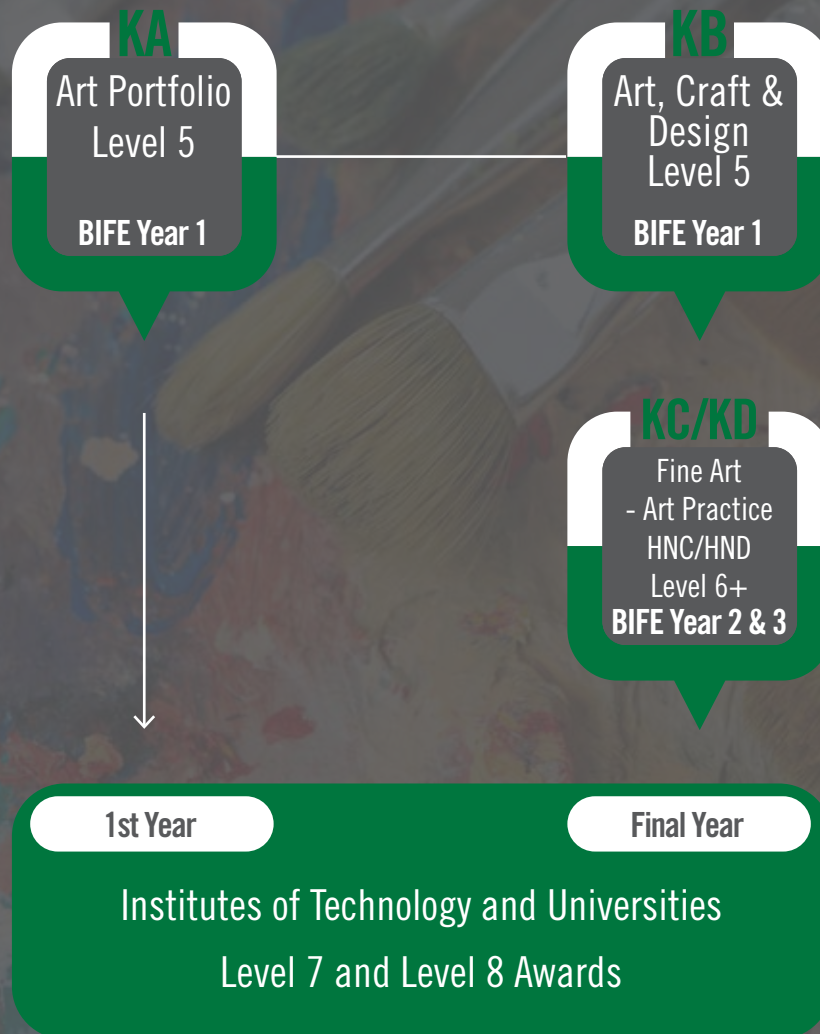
KA
Art Portfolio Level 5
BIFE Year 1

KB
Art, Craft & Design Level 5
BIFE Year 1

KC/KD
Fine Art - Art Practice HNC/HND Level 6+
BIFE Year 2 & 3

1st Year

Final Year

Institutes of Technology and Universities
Level 7 and Level 8 Awards